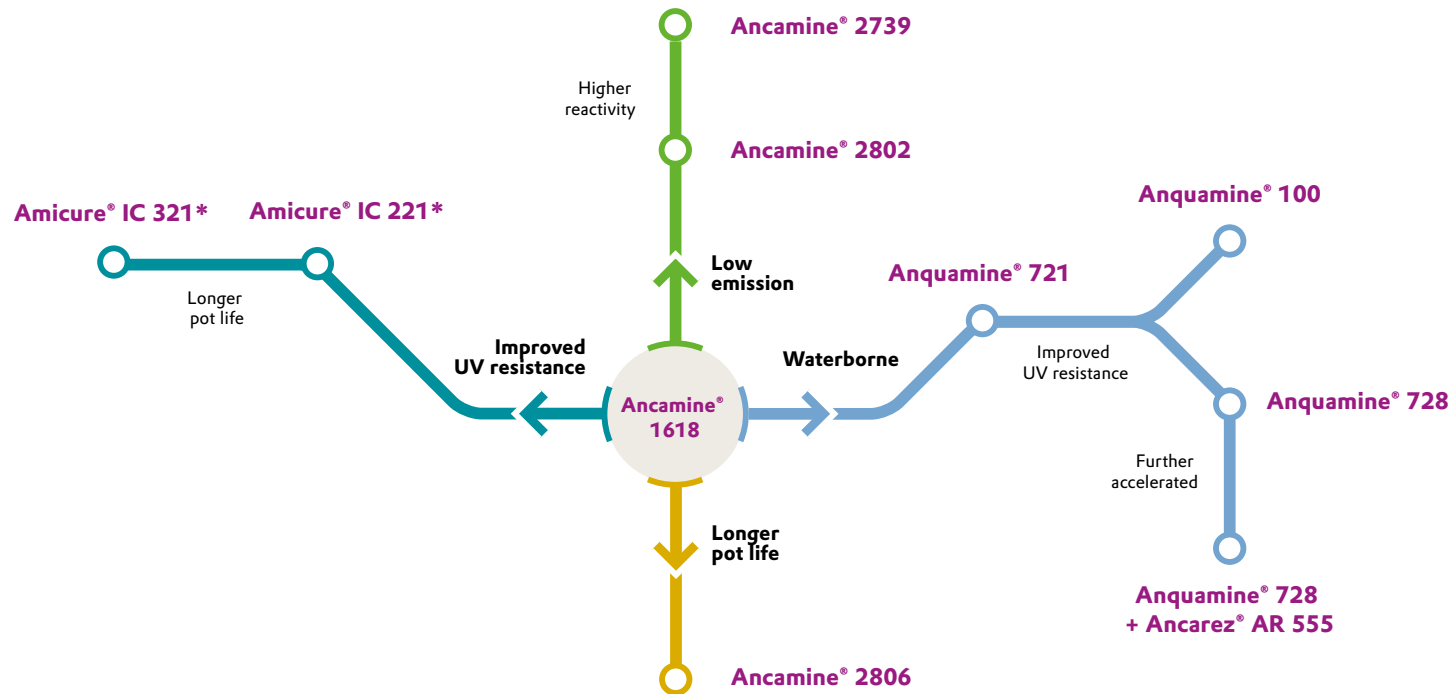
Ancamine® 2739

Higher reactivity

Ancamine® 2802

Amicure® IC 321*

Amicure® IC 221*

Anquamine® 100

Low emission

Anquamine® 721

Longer pot life

Improved UV resistance

Waterborne

Improved UV resistance

Ancamine® 1618

Anquamine® 728

Further accelerated

Longer pot life

Anquamine® 728 + Ancarez® AR 555

Ancamine® 2806